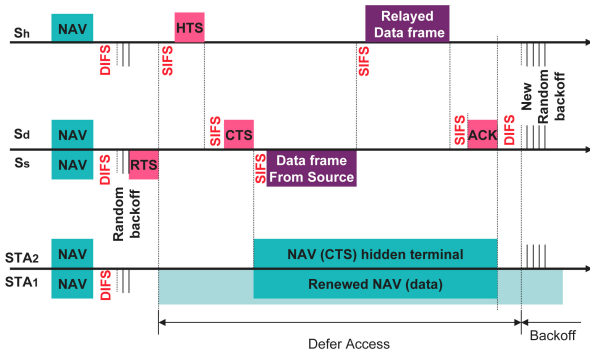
Sh NAV DIFS SIFS HTS SIFS Relayed Data frame New Random backoff

Sd NAV SIFS CTS SIFS ACK DIFS

Ss NAV DIFS RTS SIFS Data frame From Source

Random backoff

STA2 NAV NAV (CTS) hidden terminal

STA1 NAV DIFS Renewed NAV (data)

Defer Access

Backoff